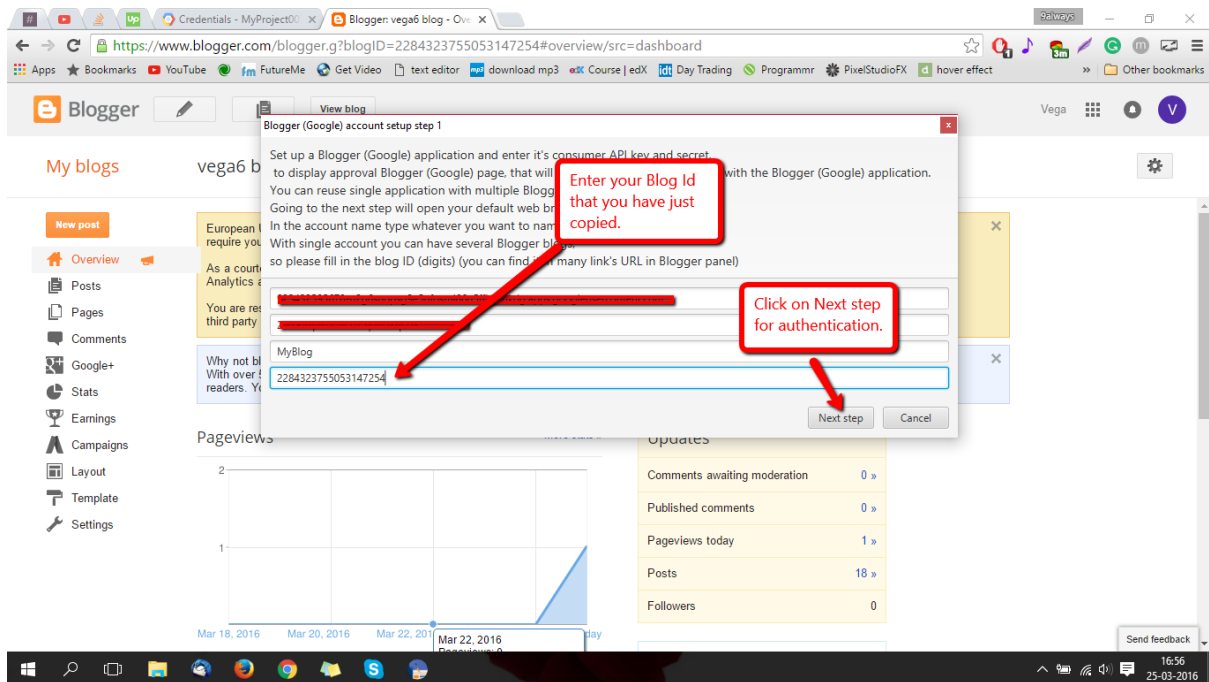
Credentials - MyProject00 ×
Blogger: vega6 blog - Ove ×
9always
https://www.blogger.com/blogger.g?blogID=2284323755053147254#overview/src=dashboard
Apps Bookmarks YouTube FutureMe Get Video text editor download mp3 Course | edX Day Trading Programmr PixelStudioFX hover effect » Other bookmarks
Blogger
View blog
Vega
My blogs
vega6 b
New post
Overview
Posts
Pages
Comments
Google+
Stats
Earnings
Campaigns
Layout
Template
Settings
European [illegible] require you
As a court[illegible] Analytics a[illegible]
You are res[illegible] third party
Why not bl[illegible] With over 5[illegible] readers. Yo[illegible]
Pageviews
2
1
Mar 18, 2016
Mar 20, 2016
Mar 22, 2016
Mar 22, 2016
Pageviews: 0
Updates
Comments awaiting moderation 0 »
Published comments 0 »
Pageviews today 1 »
Posts 18 »
Followers 0
Send feedback
Blogger (Google) account setup step 1
Set up a Blogger (Google) application and enter it's consumer API key and secret
to display approval Blogger (Google) page, that will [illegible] with the Blogger (Google) application.
You can reuse single application with multiple Blogg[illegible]
Going to the next step will open your default web br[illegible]
In the account name type whatever you want to nam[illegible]
With single account you can have several Blogger blogs,
so please fill in the blog ID (digits) (you can find it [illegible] many link's URL in Blogger panel)
MyBlog
2284323755053147254
Next step
Cancel
Enter your Blog Id that you have just copied.
Click on Next step for authentication.
16:56
25-03-2016